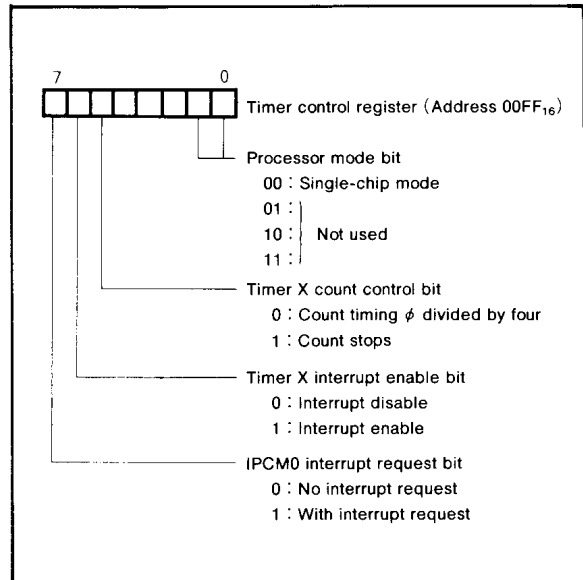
7 0

Timer control register (Address $00FF_{16}$)

Processor mode bit
00 : Single-chip mode
01 :
10 : Not used
11 :

Timer X count control bit
0 : Count timing $\phi$ divided by four
1 : Count stops

Timer X interrupt enable bit
0 : Interrupt disable
1 : Interrupt enable

IPCM0 interrupt request bit
0 : No interrupt request
1 : With interrupt request